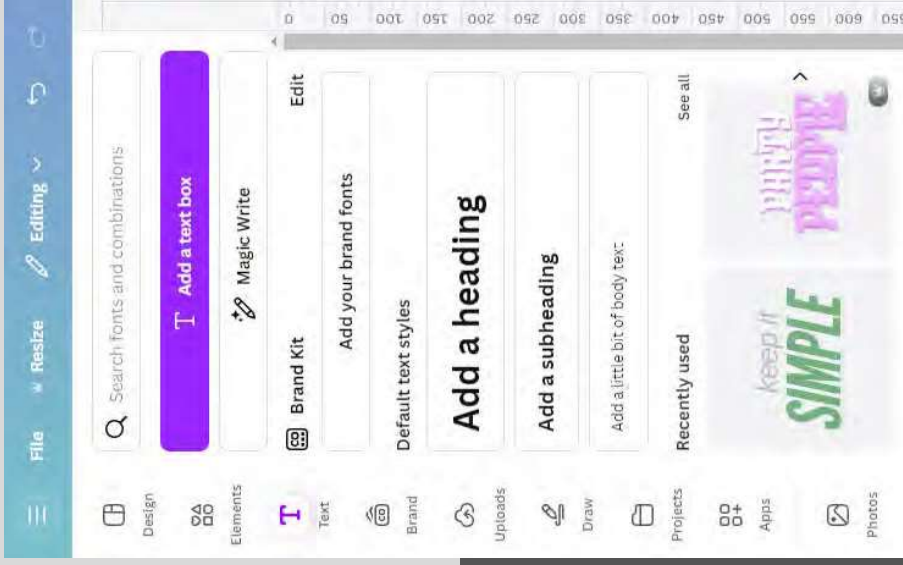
File
Resize
Editing

Design
Elements
Text
Brand
Uploads
Draw
Projects
Apps
Photos

0 50 100 150 200 250 300 350 400 450 500 550 600 650

Search fonts and combinations
Add a text box
Magic Write

Brand Kit
Edit
Add your brand fonts

Default text styles
Add a heading
Add a subheading
Add a little bit of body text

Recently used
See all
keep it SIMPLE
pretty PEOPLE